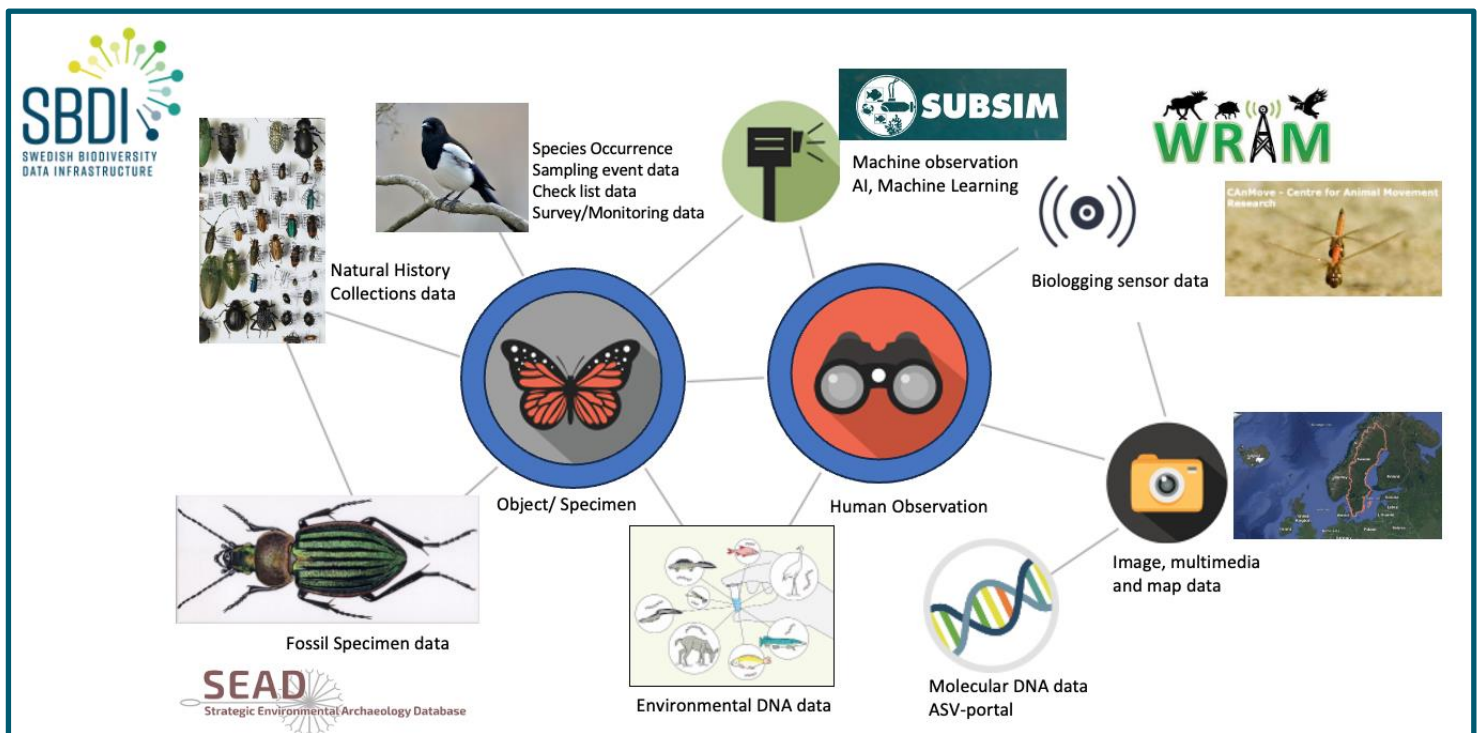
SBDI
SWEDISH BIODIVERSITY DATA INFRASTRUCTURE

Species Occurrence
Sampling event data
Check list data
Survey/Monitoring data

SUBSIM

Machine observation
AI, Machine Learning

WRAM

CAnMove - Centre for Animal Movement Research

Natural History Collections data

Biologging sensor data

Object/ Specimen

Human Observation

Image, multimedia and map data

Fossil Specimen data

SEAD
Strategic Environmental Archaeology Database

Environmental DNA data

Molecular DNA data
ASV-portal